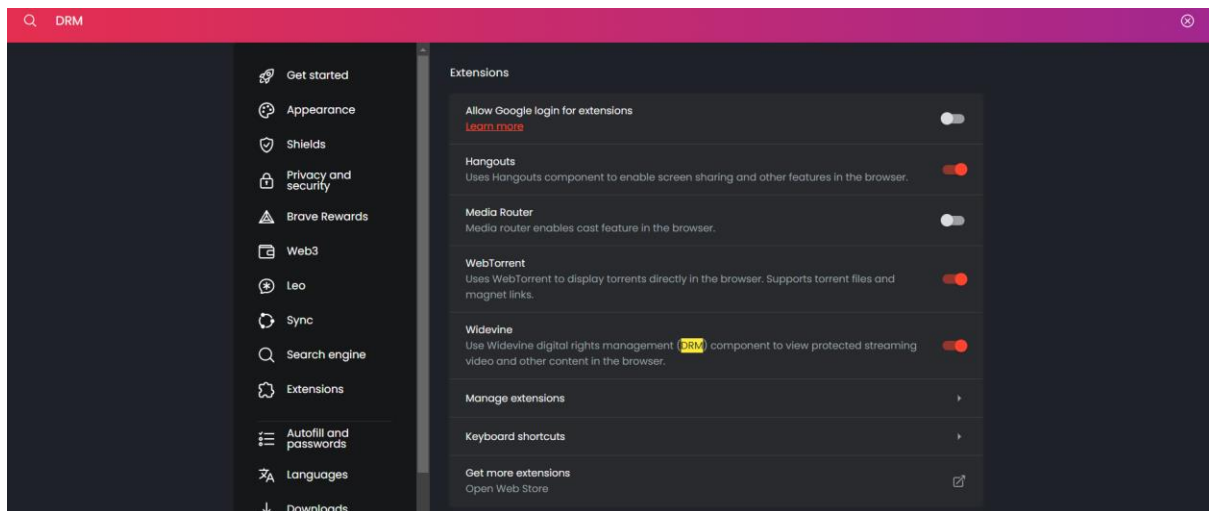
DRM

Get started
Appearance
Shields
Privacy and security
Brave Rewards
Web3
Leo
Sync
Search engine
Extensions
Autofill and passwords
Languages
Downloads

Extensions

Allow Google login for extensions
Learn more

Hangouts
Uses Hangouts component to enable screen sharing and other features in the browser.

Media Router
Media router enables cast feature in the browser.

WebTorrent
Uses WebTorrent to display torrents directly in the browser. Supports torrent files and magnet links.

Widevine
Use Widevine digital rights management (DRM) component to view protected streaming video and other content in the browser.

Manage extensions

Keyboard shortcuts

Get more extensions
Open Web Store